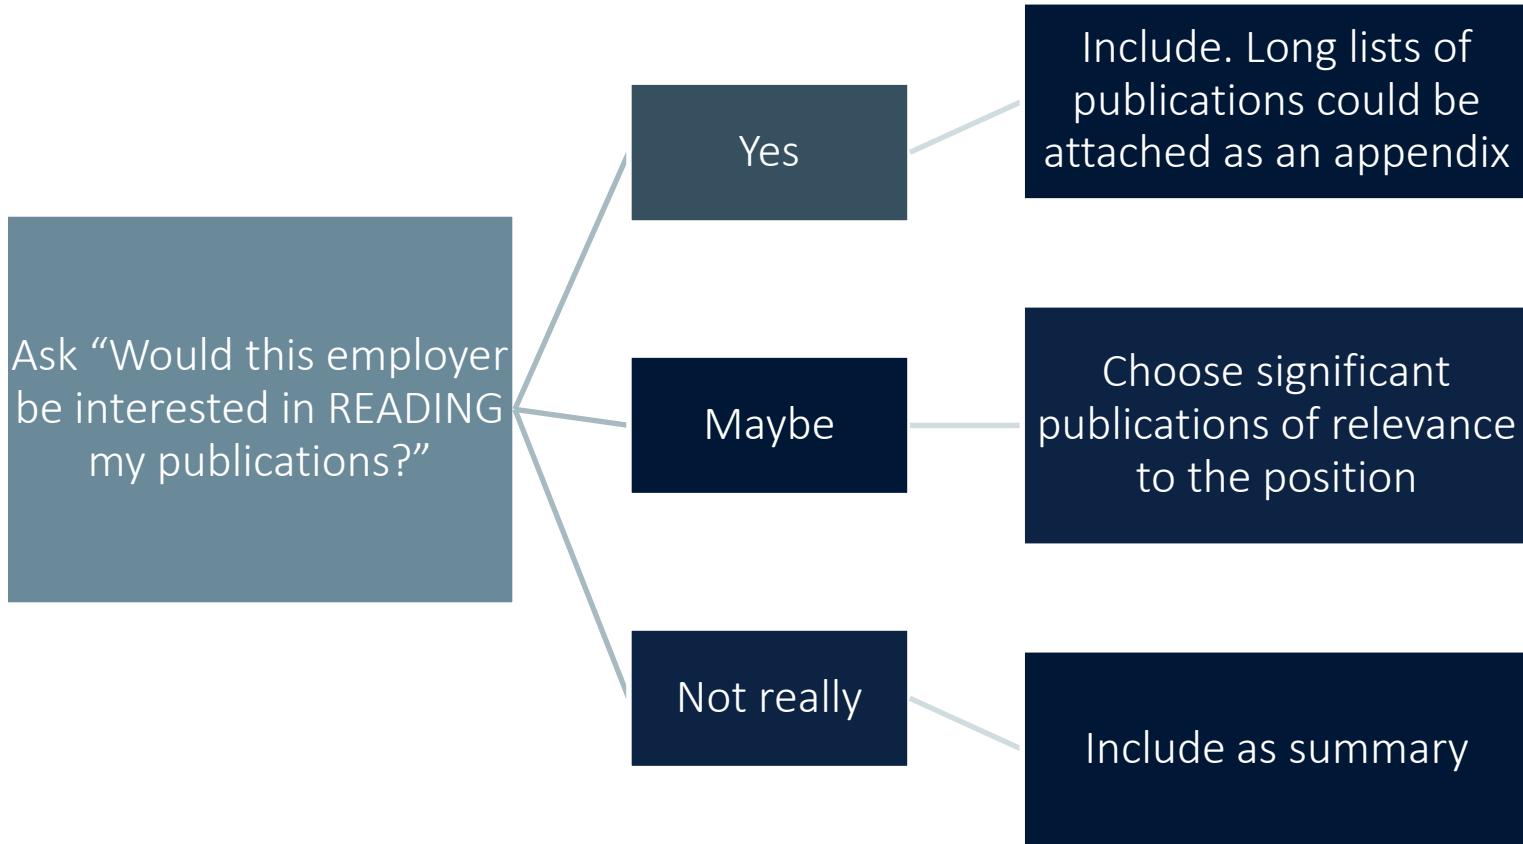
Ask “Would this employer be interested in READING my publications?”

Yes

Include. Long lists of publications could be attached as an appendix

Maybe

Choose significant publications of relevance to the position

Not really

Include as summary